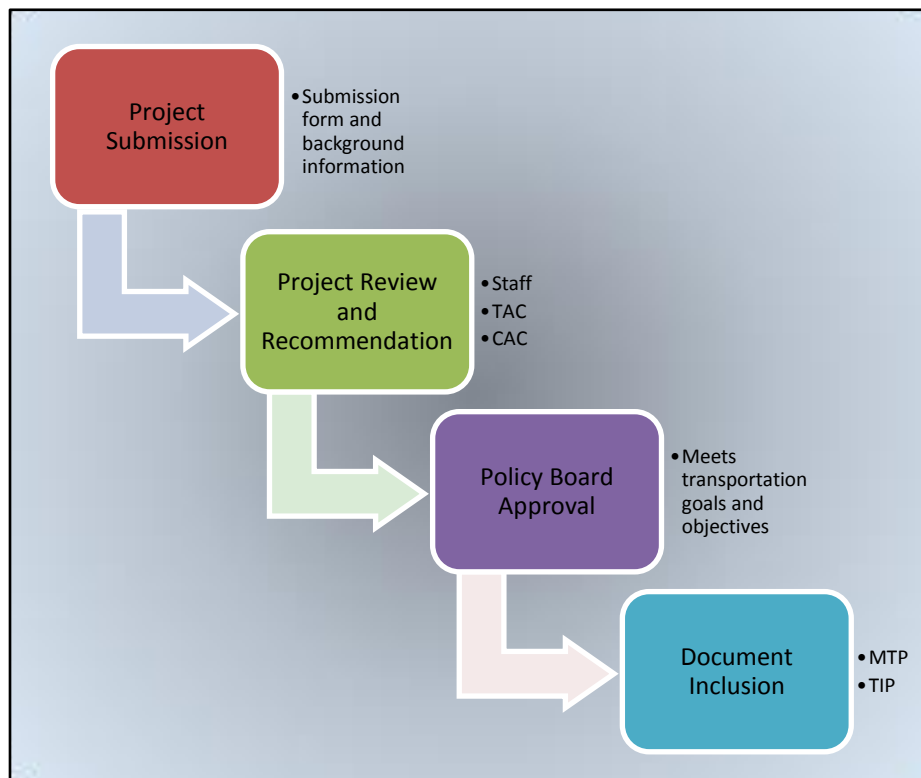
Project Submission

•Submission form and background information

Project Review and Recommendation

•Staff
•TAC
•CAC

Policy Board Approval

•Meets transportation goals and objectives

Document Inclusion

•MTP
•TIP